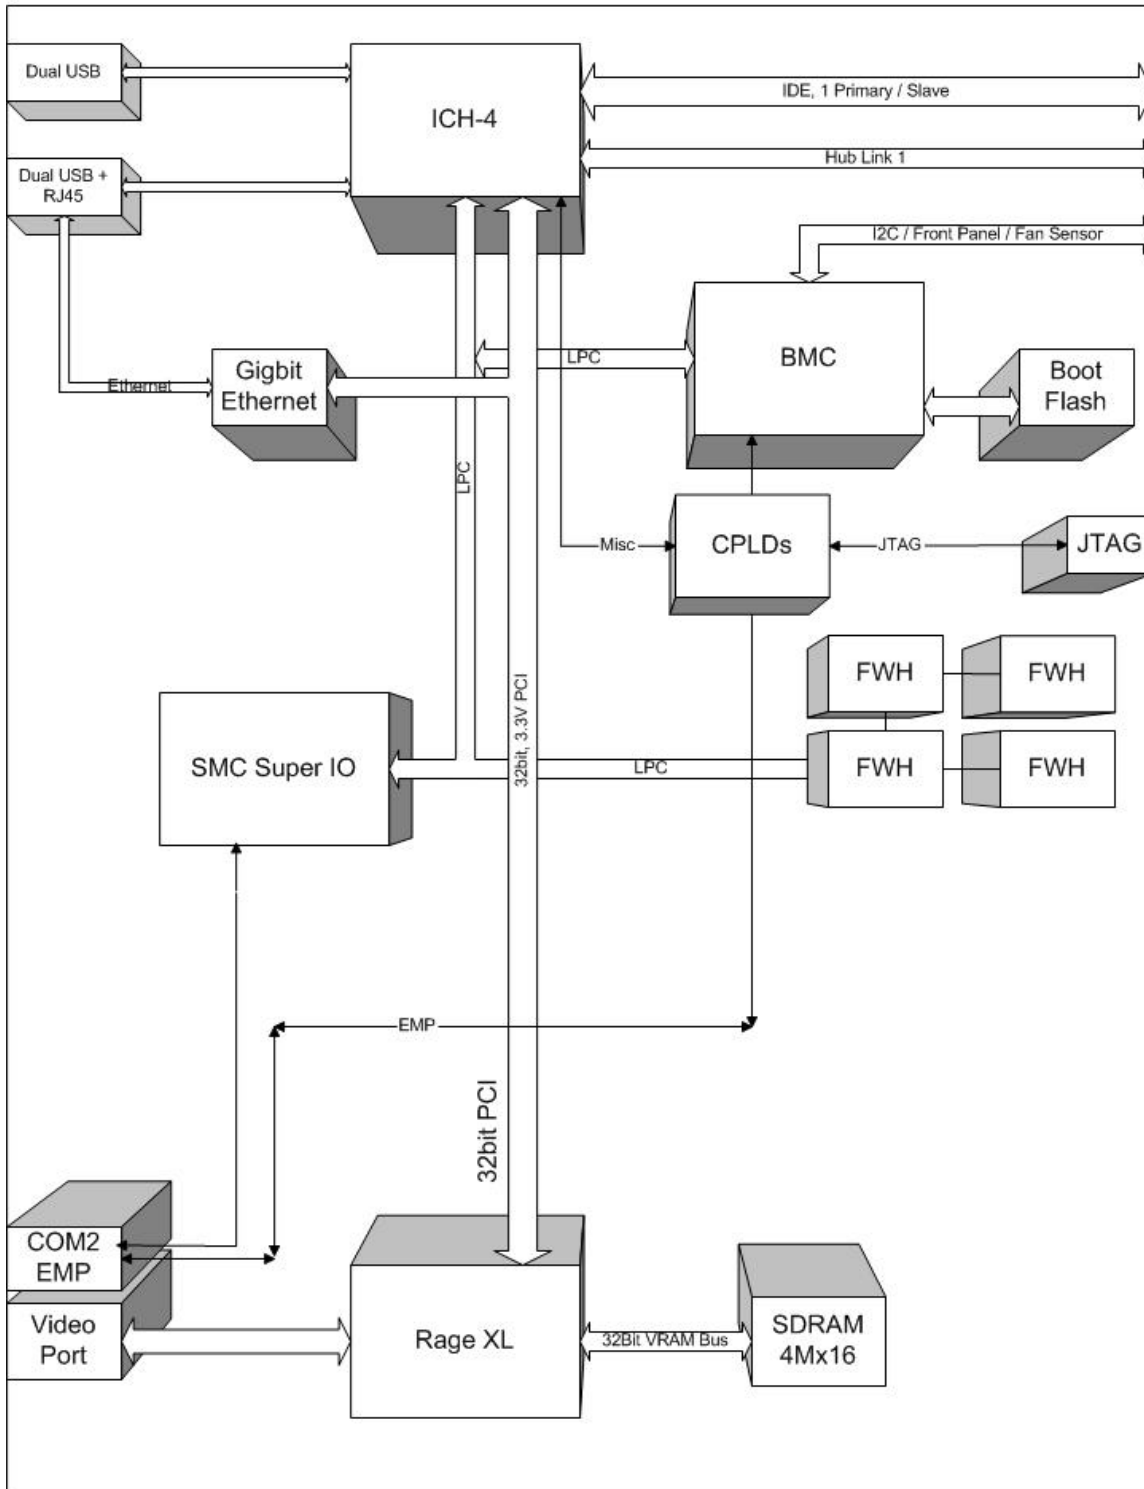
Dual USB

ICH-4

IDE, 1 Primary / Slave

Hub Link 1

Dual USB + RJ45

I2C / Front Panel / Fan Sensor

LPC

BMC

Boot Flash

Gigbit Ethernet

Ethernet

LPC

Misc

CPLDs

JTAG

JTAG

FWH

FWH

32bit, 3.3V PCI

SMC Super IO

LPC

FWH

FWH

EMP

32bit PCI

COM2 EMP

Video Port

Rage XL

32Bit VRAM Bus

SDRAM 4Mx16